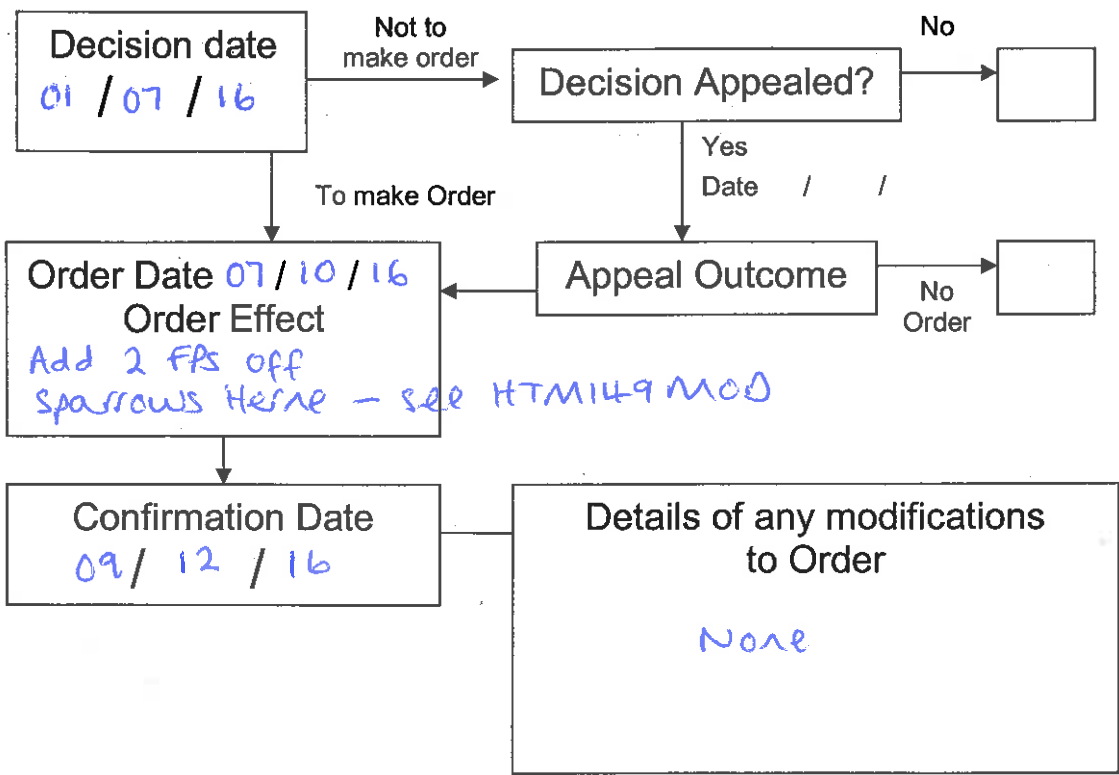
Decision date
01 / 07 / 16

Not to make order

Decision Appealed?

No

Yes
Date / /

To make Order

Order Date 07 / 10 / 16
Order Effect
Add 2 FPs off Sparrows Herne – see HTM149MOD

Appeal Outcome

No Order

Confirmation Date
09 / 12 / 16

Details of any modifications to Order

None